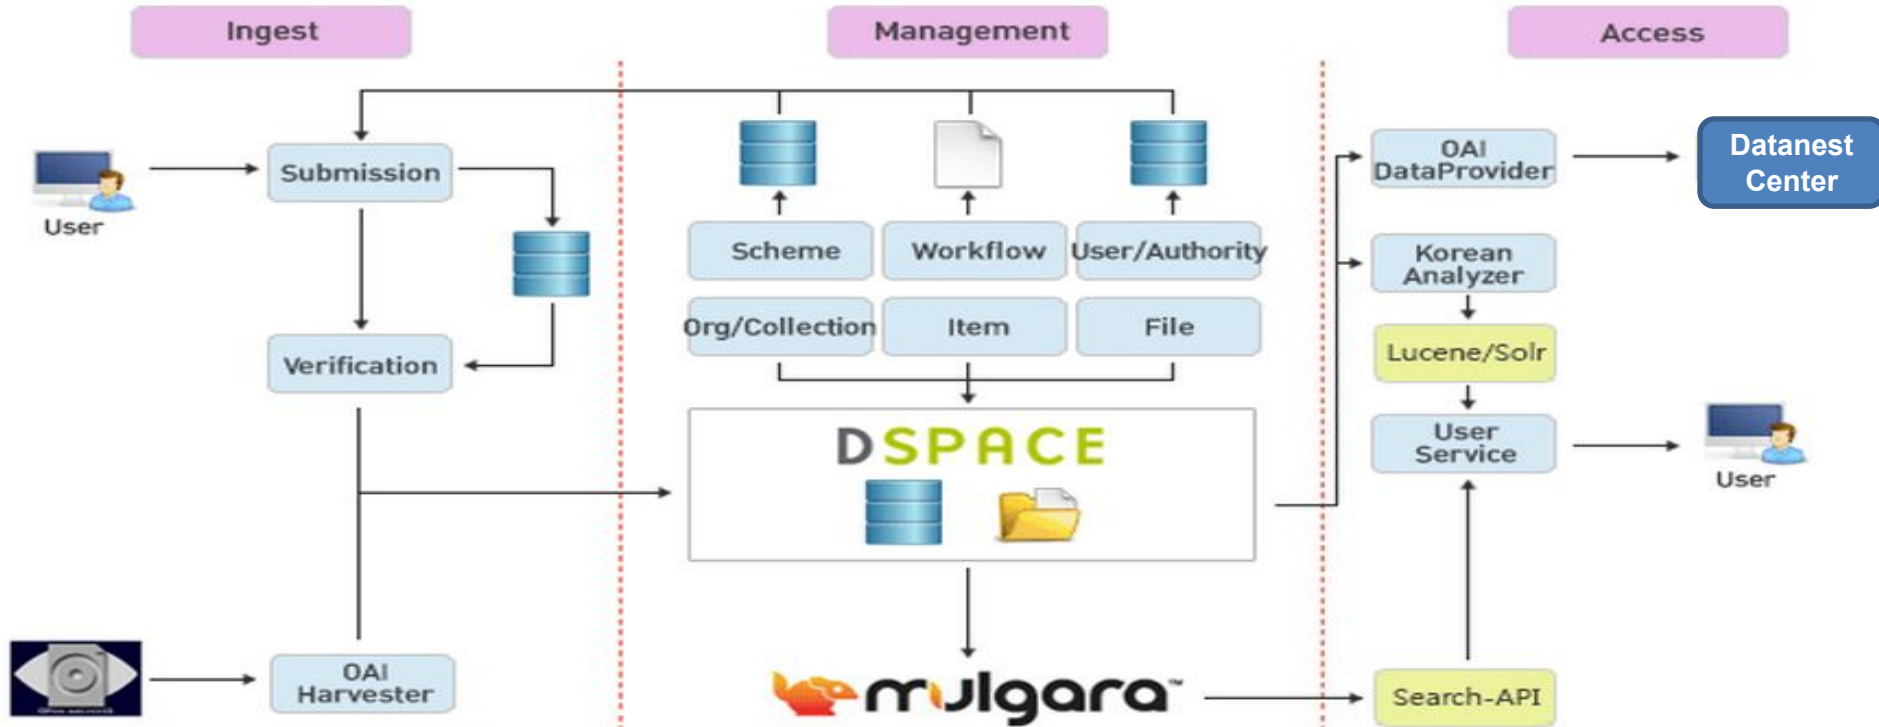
Ingest

Management

Access

User

Submission

Verification

OAI Harvester

Scheme

Workflow

User/Authority

Org/Collection

Item

File

DSPACE

mulgara™

OAI DataProvider

Datanest Center

Korean Analyzer

Lucene/Solr

User Service

User

Search-API